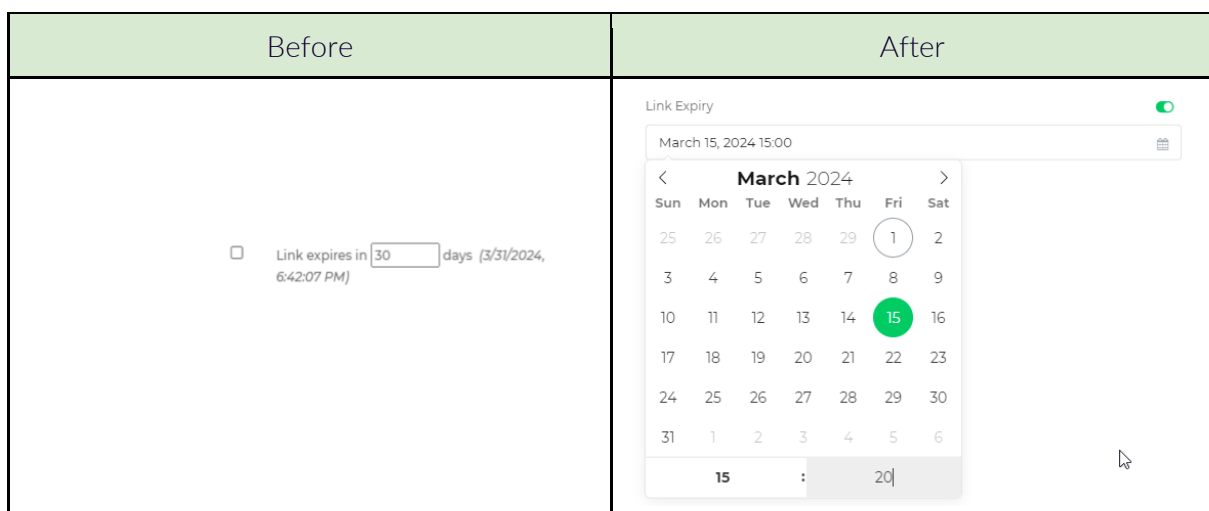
| Before | After |
|---|---|
| Link expires in 30 days *(3/31/2024, 6:42:07 PM)* | Link Expiry<br>March 15, 2024 15:00<br>March 2024 |

| Sun | Mon | Tue | Wed | Thu | Fri | Sat |
|---|---|---|---|---|---|---|
| 25 | 26 | 27 | 28 | 29 | 1 | 2 |
| 3 | 4 | 5 | 6 | 7 | 8 | 9 |
| 10 | 11 | 12 | 13 | 14 | 15 | 16 |
| 17 | 18 | 19 | 20 | 21 | 22 | 23 |
| 24 | 25 | 26 | 27 | 28 | 29 | 30 |
| 31 | 1 | 2 | 3 | 4 | 5 | 6 |

15 : 20